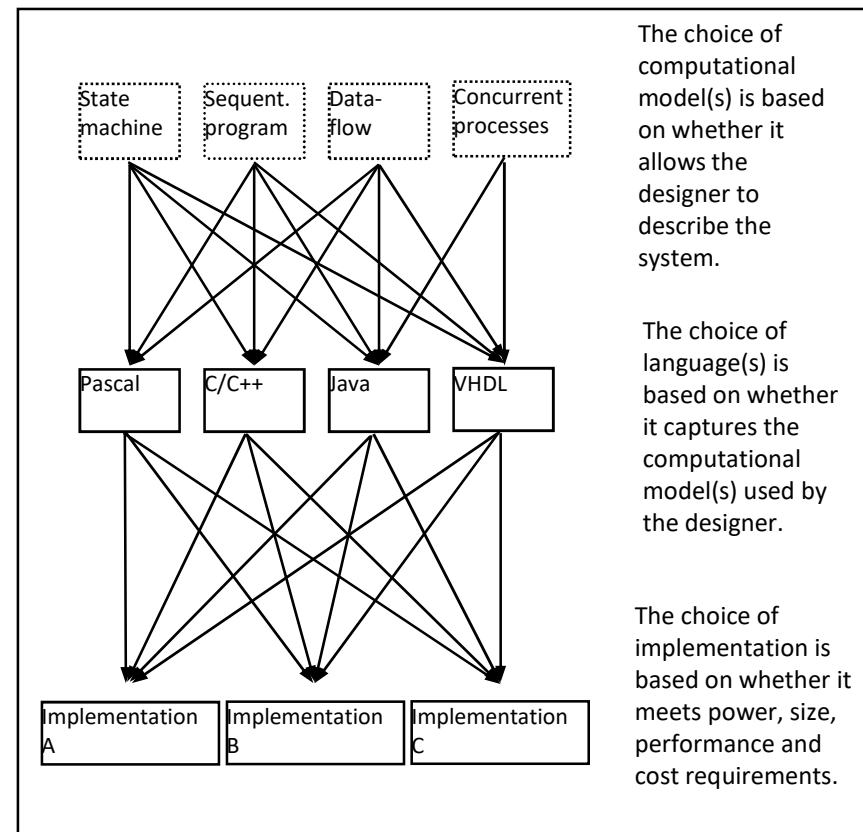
State machine

Sequent. program

Dataflow

Concurrent processes

Pascal

C/C++

Java

VHDL

Implementation A

Implementation B

Implementation C

The choice of computational model(s) is based on whether it allows the designer to describe the system.

The choice of language(s) is based on whether it captures the computational model(s) used by the designer.

The choice of implementation is based on whether it meets power, size, performance and cost requirements.